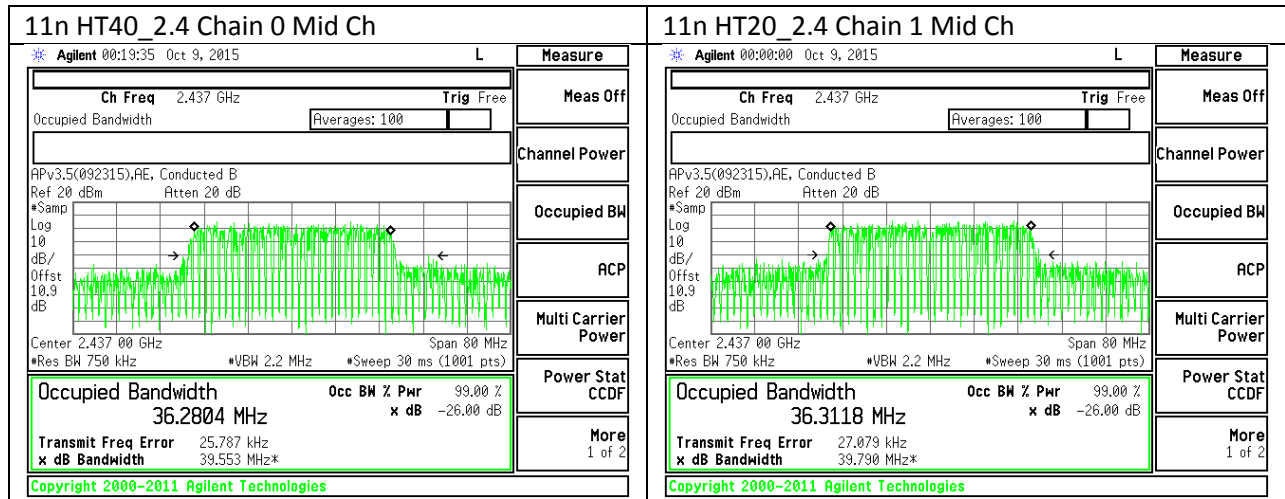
11n HT40_2.4 Chain 0 Mid Ch

Agilent 00:19:35 Oct 9, 2015 L

Measure

Ch Freq 2.437 GHz Trig Free
Occupied Bandwidth Averages: 100

Meas Off

Channel Power

APv3.5(092315),AE, Conducted B
Ref 20 dBm Atten 20 dB
#Samp
Log
10
dB/
Offst
10.9
dB

Occupied BW

ACP

Multi Carrier Power

Center 2.437 00 GHz Span 80 MHz
#Res BW 750 kHz #VBW 2.2 MHz #Sweep 30 ms (1001 pts)

Occupied Bandwidth Occ BW % Pwr 99.00 %
36.2804 MHz x dB -26.00 dB

Transmit Freq Error 25.787 kHz
x dB Bandwidth 39.553 MHz*

Power Stat CCDF

More 1 of 2

Copyright 2000-2011 Agilent Technologies

11n HT20_2.4 Chain 1 Mid Ch

Agilent 00:00:00 Oct 9, 2015 L

Measure

Ch Freq 2.437 GHz Trig Free
Occupied Bandwidth Averages: 100

Meas Off

Channel Power

APv3.5(092315),AE, Conducted B
Ref 20 dBm Atten 20 dB
#Samp
Log
10
dB/
Offst
10.9
dB

Occupied BW

ACP

Multi Carrier Power

Center 2.437 00 GHz Span 80 MHz
#Res BW 750 kHz #VBW 2.2 MHz #Sweep 30 ms (1001 pts)

Occupied Bandwidth Occ BW % Pwr 99.00 %
36.3118 MHz x dB -26.00 dB

Transmit Freq Error 27.079 kHz
x dB Bandwidth 39.790 MHz*

Power Stat CCDF

More 1 of 2

Copyright 2000-2011 Agilent Technologies